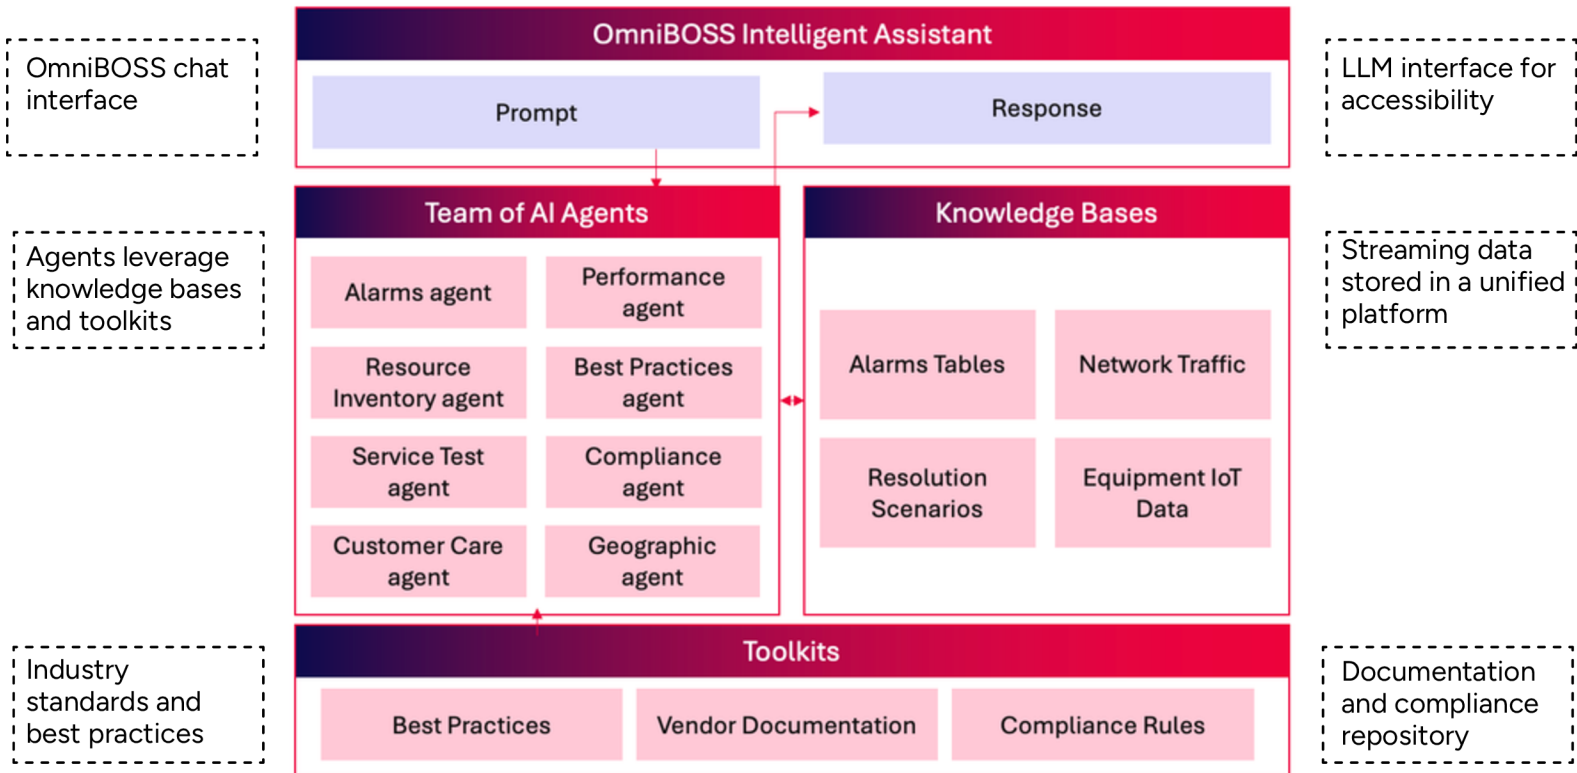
OmniBOSS chat interface

OmniBOSS Intelligent Assistant

Prompt

Response

LLM interface for accessibility

Agents leverage knowledge bases and toolkits

Team of AI Agents

Alarms agent

Performance agent

Resource Inventory agent

Best Practices agent

Service Test agent

Compliance agent

Customer Care agent

Geographic agent

Knowledge Bases

Alarms Tables

Network Traffic

Resolution Scenarios

Equipment IoT Data

Streaming data stored in a unified platform

Industry standards and best practices

Toolkits

Best Practices

Vendor Documentation

Compliance Rules

Documentation and compliance repository